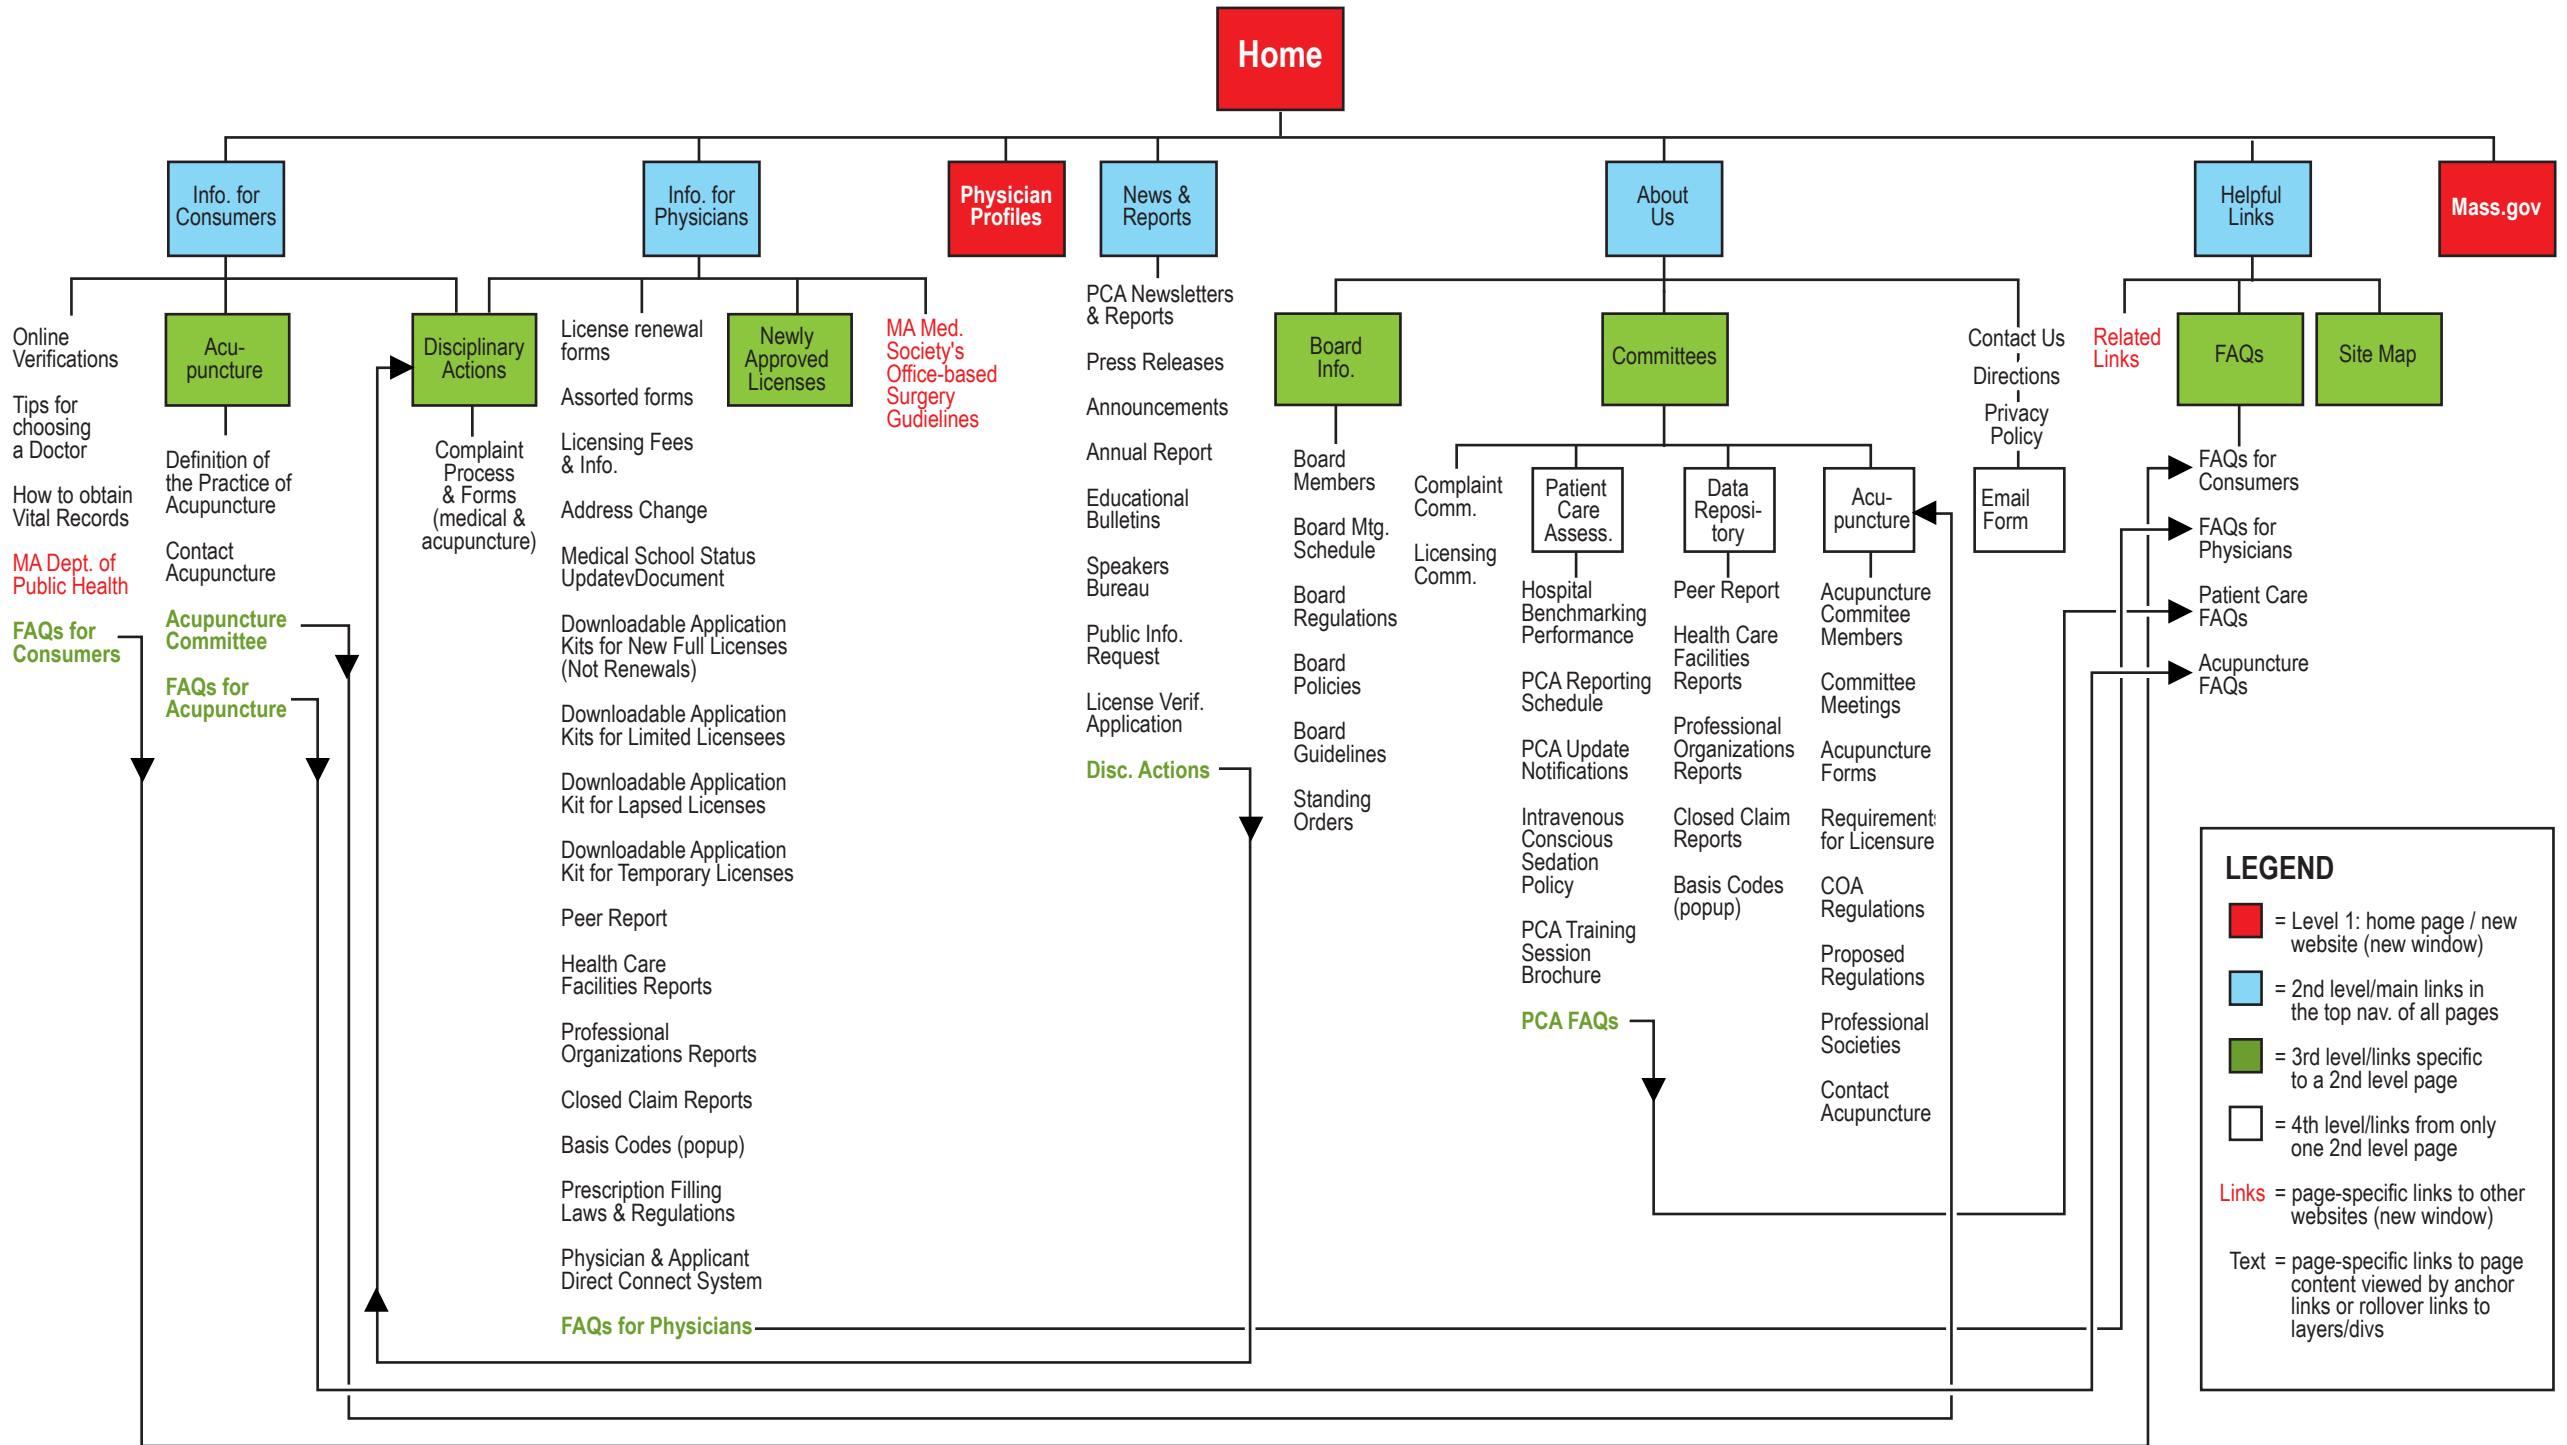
Home

Info. for Consumers

Online Verifications

Tips for choosing a Doctor

How to obtain Vital Records

MA Dept. of Public Health

FAQs for Consumers

Acu-puncture

Definition of the Practice of Acupuncture

Contact Acupuncture

Acupuncture Committee

FAQs for Acupuncture

Disciplinary Actions

Complaint Process & Forms (medical & acupuncture)

Info. for Physicians

License renewal forms

Assorted forms

Licensing Fees & Info.

Address Change

Medical School Status UpdatevDocument

Downloadable Application Kits for New Full Licenses (Not Renewals)

Downloadable Application Kits for Limited Licensees

Downloadable Application Kit for Lapsed Licenses

Downloadable Application Kit for Temporary Licenses

Peer Report

Health Care Facilities Reports

Professional Organizations Reports

Closed Claim Reports

Basis Codes (popup)

Prescription Filling Laws & Regulations

Physician & Applicant Direct Connect System

FAQs for Physicians

Newly Approved Licenses

MA Med. Society's Office-based Surgery Gudielines

Physician Profiles

News & Reports

PCA Newsletters & Reports

Press Releases

Announcements

Annual Report

Educational Bulletins

Speakers Bureau

Public Info. Request

License Verif. Application

Disc. Actions

About Us

Board Info.

Board Members

Board Mtg. Schedule

Board Regulations

Board Policies

Board Guidelines

Standing Orders

Committees

Complaint Comm.

Licensing Comm.

Patient Care Assess.

Hospital Benchmarking Performance

PCA Reporting Schedule

PCA Update Notifications

Intravenous Conscious Sedation Policy

PCA Training Session Brochure

PCA FAQs

Data Reposi-tory

Peer Report

Health Care Facilities Reports

Professional Organizations Reports

Closed Claim Reports

Basis Codes (popup)

Acu-puncture

Acupuncture Commitee Members

Committee Meetings

Acupuncture Forms

Requirements for Licensure

COA Regulations

Proposed Regulations

Professional Societies

Contact Acupuncture

Contact Us

Directions

Privacy Policy

Email Form

Helpful Links

Related Links

FAQs

FAQs for Consumers

FAQs for Physicians

Patient Care FAQs

Acupuncture FAQs

Site Map

Mass.gov

LEGEND

= Level 1: home page / new website (new window)

= 2nd level/main links in the top nav. of all pages

= 3rd level/links specific to a 2nd level page

= 4th level/links from only one 2nd level page

Links = page-specific links to other websites (new window)

Text = page-specific links to page content viewed by anchor links or rollover links to layers/divs